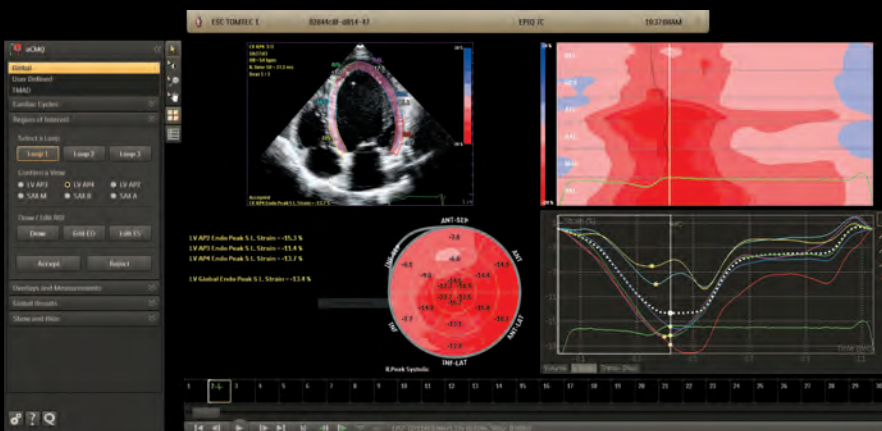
ESC TOMTEC 1 82849c8f-d814-47 EPIQ 7C 10:37:08AM

aCMQ
Global
User Defined
TMAD
Cardiac Cycles
Region of Interest
Select a Loop
Loop 1 Loop 2 Loop 3
Confirm a View
LV AP3 LV AP4 LV AP2
SAX M SAX B SAX A
Draw / Edit ROI
Draw Edit ED Edit ES
Accept Reject
Overlays and Measurements
Global Results
Show and Hide

LV AP4 S:1

LV AP2 Endo Peak S L Strain = -15.3 %
LV AP3 Endo Peak S L Strain = -11.4 %
LV AP4 Endo Peak S L Strain = -13.7 %

LV Global Endo Peak S L Strain = -13.4 %

ANT-SEP
ANT
ANT-LAT
INF-LAT
INF
INF-SEP
-7.8
-8.7
-11.8
-14.8
-7.7
-13.5
-16.0
-16.0
-13.3
-13.9
R.Peak Systolic

Time (ms)
Volume

1 2 3 4 5 6 7 8 9 10 11 12 13 14 15 16 17 18 19 20 21 22 23 24 25 26 27 28 29 30